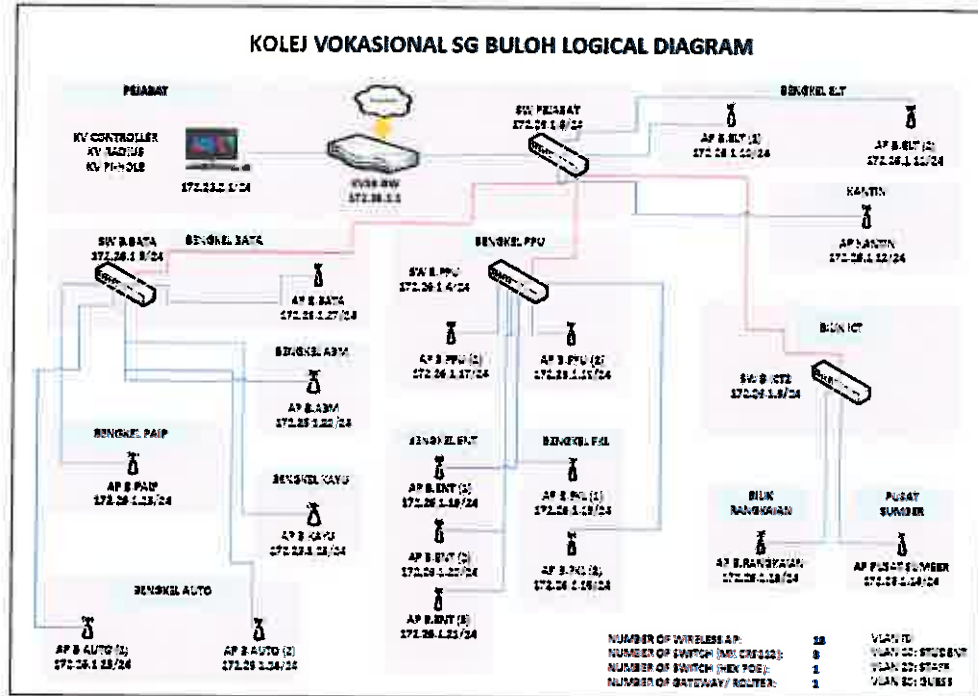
KOLEJ VOKASIONAL SG BULOH LOGICAL DIAGRAM

PEJABAT

KV CONTROLLER
KV RADIUS
KV PIHOLE

172.23.0.1/24

KVSB RW
172.26.1.1

SW PEJABAT
172.26.1.6/24

BENGKEL ELT

AP B.ELT (1)
172.26.1.10/24

AP B.ELT (2)
172.26.1.11/24

KANTIN

AP KANTIN
172.26.1.12/24

SW B.BATA
172.26.1.3/24

BENGKEL BATA

AP B.BATA
172.26.1.27/24

BENGKEL PPU

SW B.PPU
172.26.1.4/24

AP B.PPU (1)
172.26.1.17/24

AP B.PPU (2)
172.26.1.21/24

BILIK ICT

SW B.ICT2
172.26.1.5/24

BENGKEL ABM

AP B.ABM
172.26.1.22/24

BENGKEL PAIP

AP B.PAIP
172.26.1.23/24

BENGKEL KAYU

AP B.KAYU
172.26.1.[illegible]/24

BENGKEL ENT

AP B.ENT (1)
172.26.1.19/24

AP B.ENT (2)
172.26.1.22/24

AP B.ENT (3)
172.26.1.21/24

BENGKEL FAL

AP B.FAL (1)
172.26.1.13/24

AP B.FAL (2)
172.26.1.15/24

BILIK RANGKAIAN

AP B.RANGKAIAN
172.26.1.18/24

PUSAT SUMBER

AP PUSAT SUMBER
172.26.1.14/24

BENGKEL AUTO

AP B AUTO (1)
172.26.1.25/24

AP B AUTO (2)
172.26.1.24/24

NUMBER OF WIRELESS AP: 18
NUMBER OF SWITCH (MR CRS112): 3
NUMBER OF SWITCH (HEX POE): 1
NUMBER OF GATEWAY/ ROUTER: 1

VLAN ID
VLAN 10: STUDENT
VLAN 20: STAFF
VLAN 30: GUEST